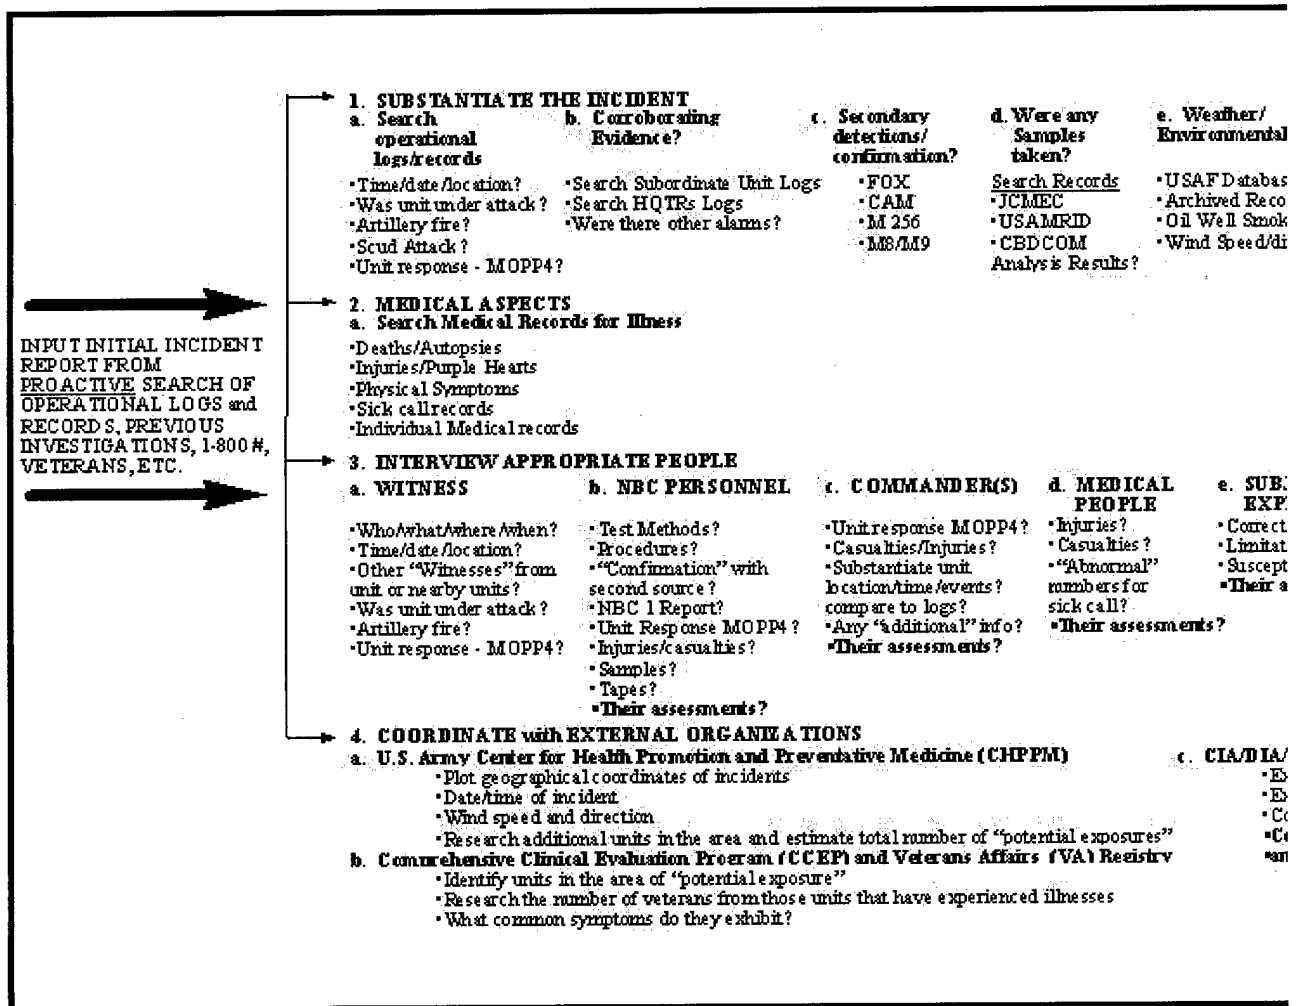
INPUT INITIAL INCIDENT REPORT FROM PROACTIVE SEARCH OF OPERATIONAL LOGS and RECORDS, PREVIOUS INVESTIGATIONS, 1-800 #, VETERANS, ETC.

1. SUBSTANTIATE THE INCIDENT

a. Search operational logs/records
•Time/date/location?
•Was unit under attack?
•Artillery fire?
•Scud Attack?
•Unit response - MOPP4?

b. Corroborating Evidence?
•Search Subordinate Unit Logs
•Search HQTRs Logs
•Were there other alarms?

c. Secondary detections/ confirmation?
•FOX
•CAM
•M 256
•M8/M9

d. Were any Samples taken?
Search Records
•JCMEC
•USAMRID
•CBDCOM
Analysis Results?

e. Weather/ Environmental
•USAF Databas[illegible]
•Archived Reco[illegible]
•Oil Well Smok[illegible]
•Wind Speed/di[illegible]

2. MEDICAL ASPECTS
a. Search Medical Records for Illness
•Deaths/Autopsies
•Injuries/Purple Hearts
•Physical Symptoms
•Sick call records
•Individual Medical records

3. INTERVIEW APPROPRIATE PEOPLE

a. WITNESS
•Who/what/where/when?
•Time/date/location?
•Other "Witnesses" from unit or nearby units?
•Was unit under attack?
•Artillery fire?
•Unit response - MOPP4?

b. NBC PERSONNEL
•Test Methods?
•Procedures?
•"Confirmation" with second source?
•NBC 1 Report?
•Unit Response MOPP4?
•Injuries/casualties?
•Samples?
•Tapes?
•Their assessments?

c. COMMANDER(S)
•Unit response MOPP4?
•Casualties/Injuries?
•Substantiate unit location/time/events?
compare to logs?
•Any "additional" info?
•Their assessments?

d. MEDICAL PEOPLE
•Injuries?
•Casualties?
•"Abnormal" numbers for sick call?
•Their assessments?

e. SUB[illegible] EXP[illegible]
•Correct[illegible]
•Limitat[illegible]
•Suscept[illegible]
•Their a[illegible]

4. COORDINATE with EXTERNAL ORGANIZATIONS
a. U.S. Army Center for Health Promotion and Preventative Medicine (CHPPM)
•Plot geographical coordinates of incidents
•Date/time of incident
•Wind speed and direction
•Research additional units in the area and estimate total number of "potential exposures"
b. Comprehensive Clinical Evaluation Program (CCEP) and Veterans Affairs (VA) Registry
•Identify units in the area of "potential exposure"
•Research the number of veterans from those units that have experienced illnesses
•What common symptoms do they exhibit?

c. CIA/DIA/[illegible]
•E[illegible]
•E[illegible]
•C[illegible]
•C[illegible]
•an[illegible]